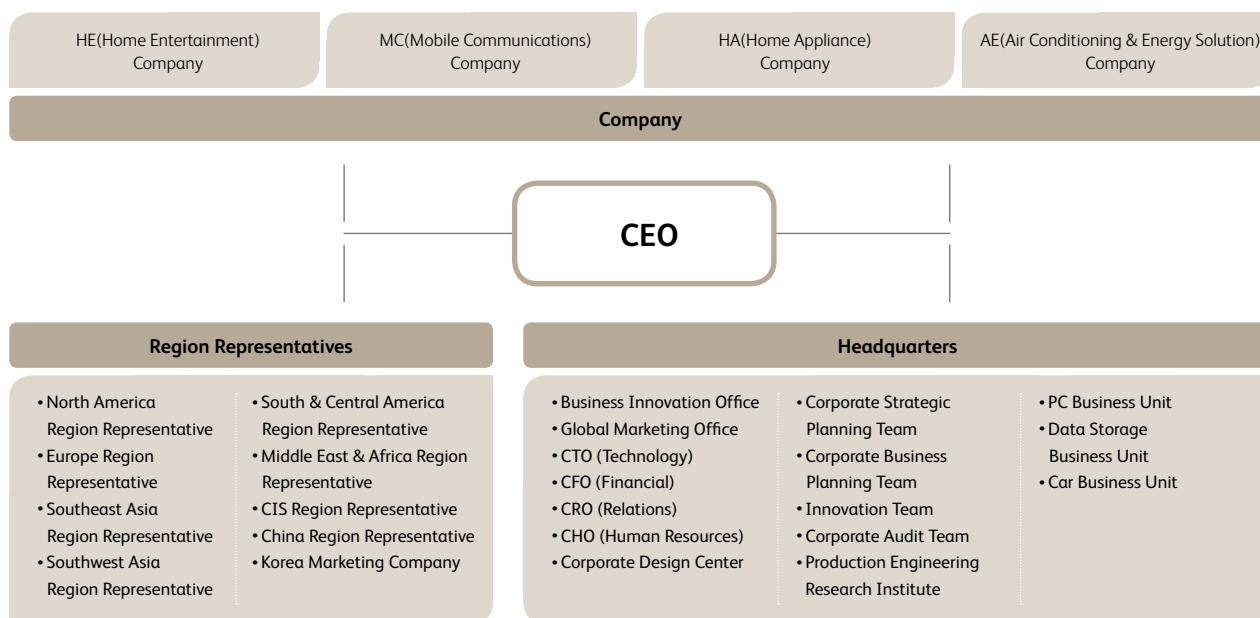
HE(Home Entertainment) Company

MC(Mobile Communications) Company

HA(Home Appliance) Company

AE(Air Conditioning & Energy Solution) Company

Company

CEO

Region Representatives

• North America Region Representative
• Europe Region Representative
• Southeast Asia Region Representative
• Southwest Asia Region Representative

• South & Central America Region Representative
• Middle East & Africa Region Representative
• CIS Region Representative
• China Region Representative
• Korea Marketing Company

Headquarters

• Business Innovation Office
• Global Marketing Office
• CTO (Technology)
• CFO (Financial)
• CRO (Relations)
• CHO (Human Resources)
• Corporate Design Center

• Corporate Strategic Planning Team
• Corporate Business Planning Team
• Innovation Team
• Corporate Audit Team
• Production Engineering Research Institute

• PC Business Unit
• Data Storage Business Unit
• Car Business Unit